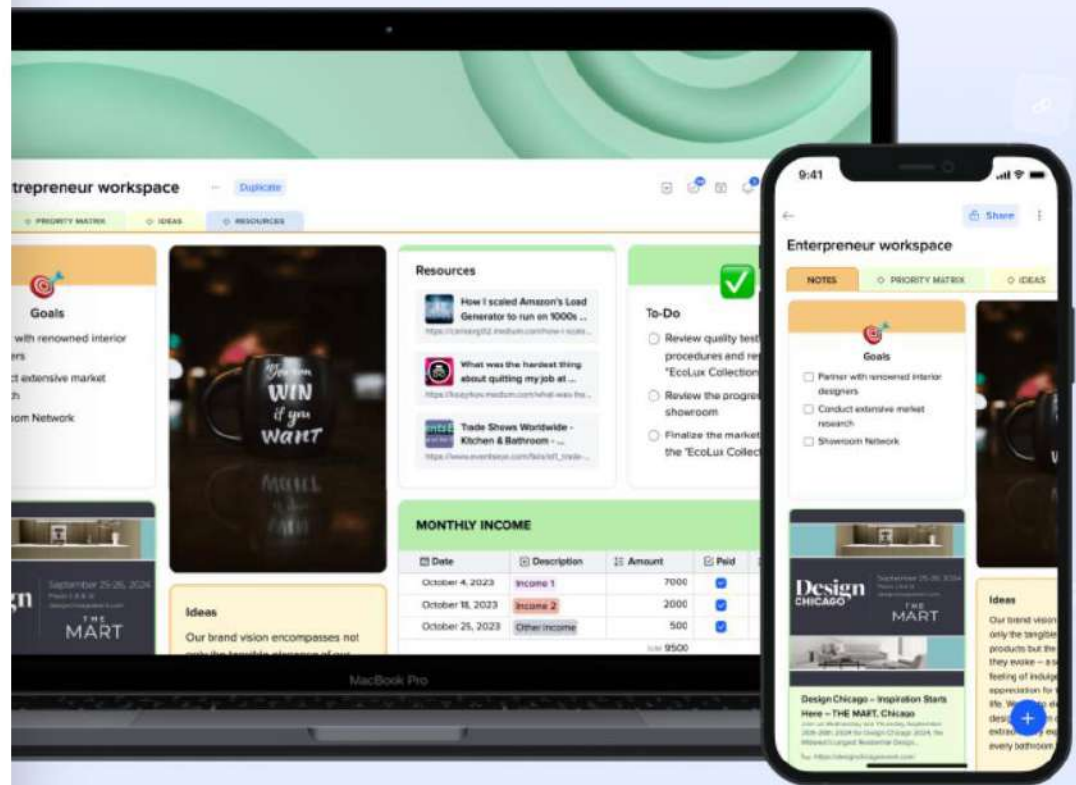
trepreneur workspace ··· Duplicate

PRIORITY MATRIX IDEAS RESOURCES

Goals
with renowned interior ers
t extensive market h
om Network

You can WIN if you WANT

Resources
How I scaled Amazon's Load Generator to run on 1000s ...
What was the hardest thing about quitting my job at ...
Trade Shows Worldwide - Kitchen & Bathroom - ...

To-Do
Review quality test procedures and re "EcoLux Collection
Review the progre showroom
Finalize the market the "EcoLux Collect

MONTHLY INCOME

| Date | Description | Amount | Paid |
|---|---|---|---|
| October 4, 2023 | Income 1 | 7000 | ✓ |
| October 18, 2023 | Income 2 | 2000 | ✓ |
| October 25, 2023 | Other income | 500 | ✓ |
| | | SUM 9500 | |

gn September 25-26, 2024 THE MART

Ideas
Our brand vision encompasses not

MacBook Pro

9:41
Share
Enterpreneur workspace
NOTES PRIORITY MATRIX IDEAS

Goals
Partner with renowned interior designers
Conduct extensive market research
Showroom Network

Design CHICAGO THE MART
Design Chicago – Inspiration Starts Here – THE MART, Chicago

Ideas
Our brand vision only the tangible products but the they evoke – a s feeling of indulge appreciation for t life. We desig extrao every bathroom